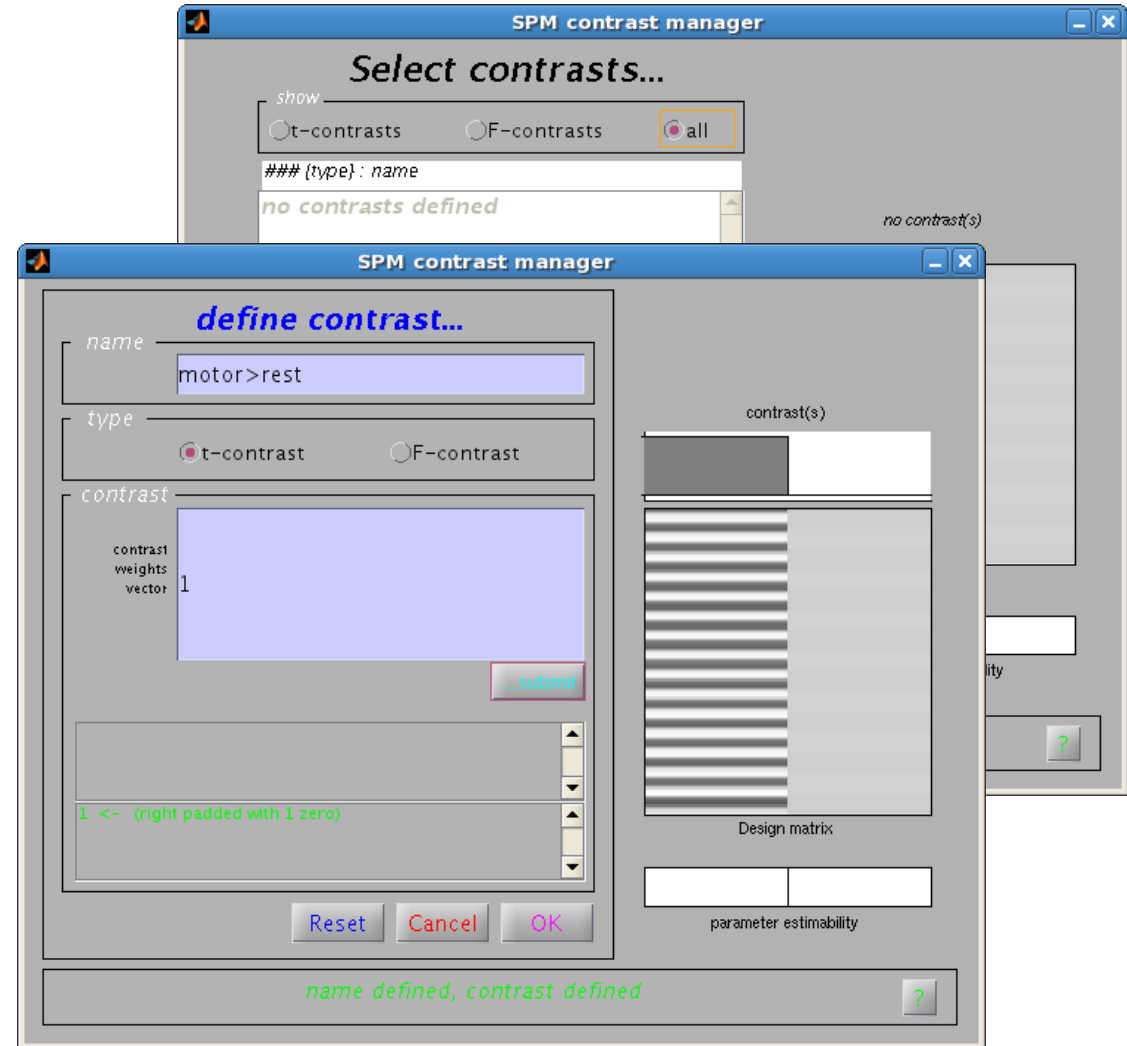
SPM contrast manager

Select contrasts...

show

t-contrasts

F-contrasts

all

### {type} : name

no contrasts defined

no contrast(s)

lity

?

SPM contrast manager

define contrast...

name

motor>rest

type

t-contrast

F-contrast

contrast

contrast weights vector

1

submit

1 <- (right padded with 1 zero)

Reset

Cancel

OK

contrast(s)

Design matrix

parameter estimability

name defined, contrast defined

?